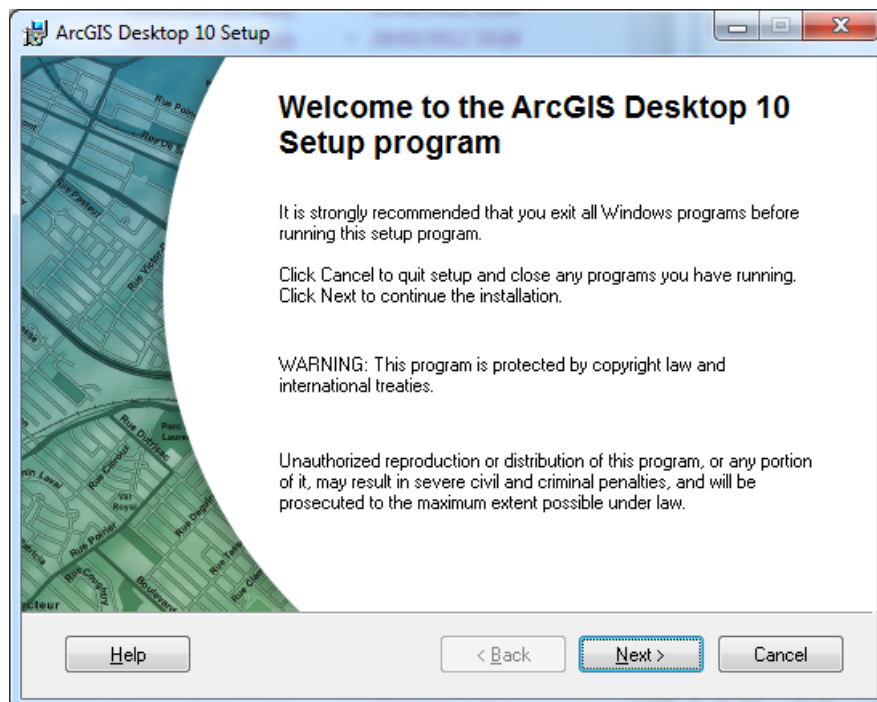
ArcGIS Desktop 10 Setup

Welcome to the ArcGIS Desktop 10 Setup program

It is strongly recommended that you exit all Windows programs before running this setup program.

Click Cancel to quit setup and close any programs you have running. Click Next to continue the installation.

WARNING: This program is protected by copyright law and international treaties.

Unauthorized reproduction or distribution of this program, or any portion of it, may result in severe civil and criminal penalties, and will be prosecuted to the maximum extent possible under law.

Help

< Back

Next >

Cancel